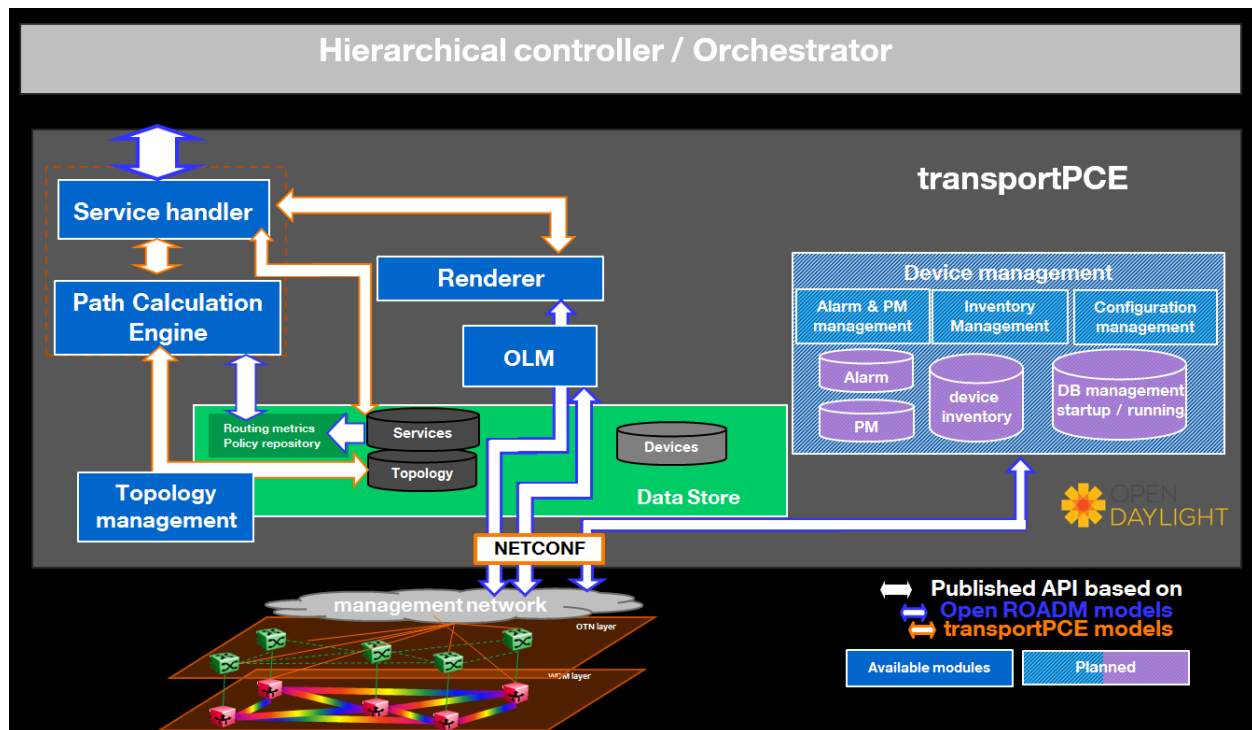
Hierarchical controller / Orchestrator

transportPCE

Service handler

Path Calculation Engine

Renderer

OLM

Routing metrics
Policy repository

Services

Topology

Devices

Data Store

Topology management

Device management

Alarm & PM management

Inventory Management

Configuration management

Alarm

PM

device inventory

DB management startup / running

OPEN DAYLIGHT

NETCONF

management network

OTN layer

WDM layer

Published API based on
Open ROADM models
transportPCE models

Available modules

Planned